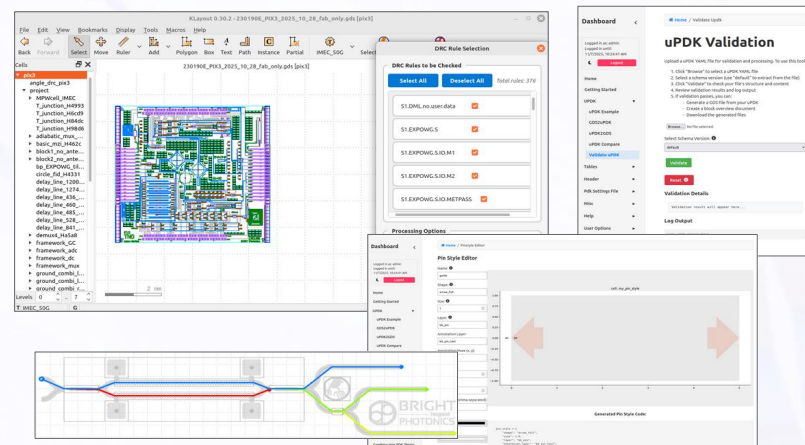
KLayout 0.30.2 - 230190E_PIX3_2025_10_28_fab_only.gds [pix3]

File Edit View Bookmarks Display Tools Macros Help

Back Forward Select Move Ruler Add Polygon Box Text Path Instance Partial IMEC_SOG Select

Cells

230190E_PIX3_2025_10_28_fab_only.gds [pix3]

pix3
angle_drc_pix3
project
MPWcell_IMEC
T_junction_H4993
T_junction_H6cd9
T_junction_H84dc
T_junction_H98d6
adiabatic_mux_...
basic_mzi_H462c
block1_no_ante...
block2_no_ante...
bp_EXPOWG_ti...
circle_fid_H4331
delay_line_1200...
delay_line_1274...
delay_line_436_...
delay_line_460_...
delay_line_485_...
delay_line_528_...
delay_line_841_...
demux4_Ha5a8
framework_GC
framework_adc
framework_dc
framework_mux
ground_combi_i...
ground_combi_i...
ground_combi_...

Levels 0 7

IMEC_SOG

2 mm

DRC Rule Selection

DRC Rules to be Checked

Select All Deselect All Total rules: 376

S1.DMIL.no.user.data
S1.EXPOWG.S
S1.EXPOWG.S.IO.M1
S1.EXPOWG.S.IO.M2
S1.EXPOWG.S.IO.METPASS

Processing Options

Dashboard

Logged in as: admin

Logout

Home
Getting Started
UPDK
uPDK Example
GDS2uPDK
uPDK2GDS
uPDK Compare
Validate uPDK
Tables
Header
Pdk Settings File
Misc
Help
User Options

Home / Validate Updk

uPDK Validation

Upload a uPDK YAML file for validation and processing. To use this tool:
1. Click "Browse" to select a uPDK YAML file
2. Select a schema version (use "default" to extract from the file)
3. Click "Validate" to check your file's structure and content
4. Review validation results and log output
5. If validation passes, you can:
- Generate a GDS file from your uPDK
- Create a block overview document
- Download the generated files

Browse... No file selected.

Select Schema Version

default

Validate

Reset

Validation Details

Validation result will appear here...

Log Output

Dashboard

Home / Pinstyle Editor

Pin Style Editor

cell: my_pin_style

Generated Pin Style Code

BRIGHT PHOTONICS